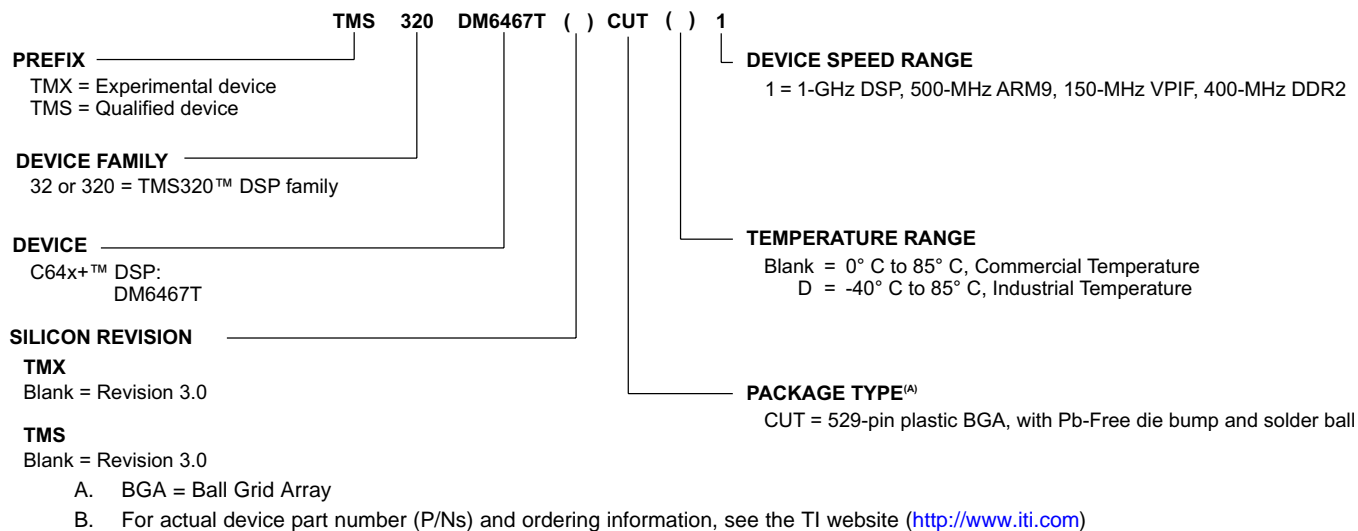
TMS 320 DM6467T ( ) CUT ( ) 1

PREFIX
TMX = Experimental device
TMS = Qualified device

DEVICE FAMILY
32 or 320 = TMS320™ DSP family

DEVICE
C64x+™ DSP:
DM6467T

SILICON REVISION
TMX
Blank = Revision 3.0

TMS
Blank = Revision 3.0

DEVICE SPEED RANGE
1 = 1-GHz DSP, 500-MHz ARM9, 150-MHz VPIF, 400-MHz DDR2

TEMPERATURE RANGE
Blank = 0° C to 85° C, Commercial Temperature
D = -40° C to 85° C, Industrial Temperature

PACKAGE TYPE(A)
CUT = 529-pin plastic BGA, with Pb-Free die bump and solder ball

A. BGA = Ball Grid Array
B. For actual device part number (P/Ns) and ordering information, see the TI website (http://www.iti.com)